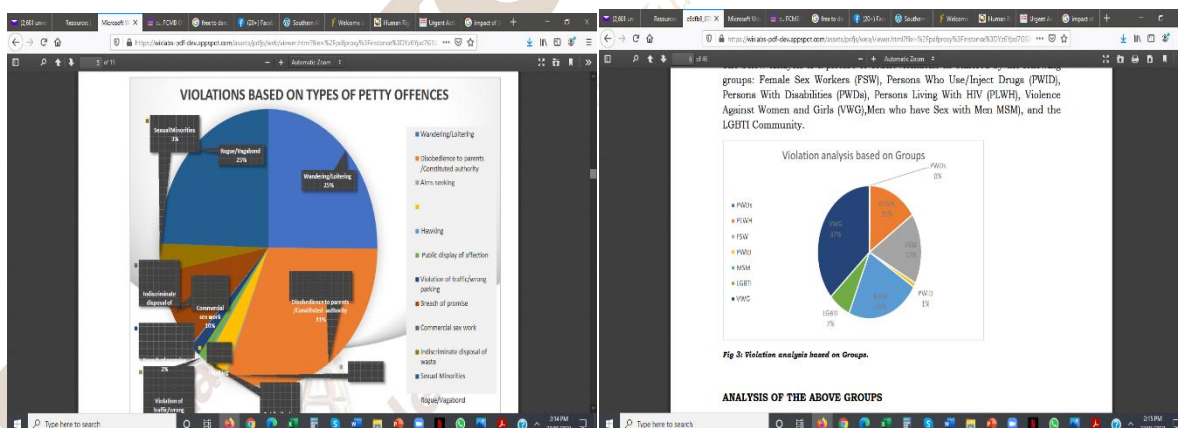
VIOLATIONS BASED ON TYPES OF PETTY OFFENCES

Sexual Minorities
3%

Rogue/Vagabond
25%

Wandering/Loitering
25%

Indiscriminate disposal of

Commercial sex work
10%

Disobedience to parents /Constituted authority
31%

2%

Violation of traffic/wrong

Wandering/Loitering
Disobedience to parents /Constituted authority
Alms seeking
Hawking
Public display of affection
Violation of traffic/wrong parking
Breach of promise
Commercial sex work
Indiscriminate disposal of waste
Sexual Minorities
Rogue/Vagabond

groups: Female Sex Workers (FSW), Persons Who Use/Inject Drugs (PWID), Persons With Disabilities (PWDs), Persons Living With HIV (PLWH), Violence Against Women and Girls (VWG),Men who have Sex with Men MSM), and the LGBTI Community.

Violation analysis based on Groups

PWDs
0%

PWID
1%

LGBTI
7%

VWG
37%

PWDs
PLWH
FSW
PWID
MSM
LGBTI
VWG

Fig 3: Violation analysis based on Groups.

ANALYSIS OF THE ABOVE GROUPS

Type here to search